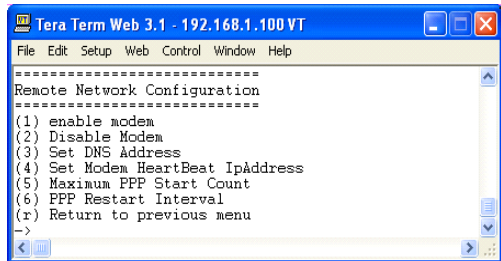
Tera Term Web 3.1 - 192.168.1.100 VT

File Edit Setup Web Control Window Help

============================
Remote Network Configuration
============================
(1) enable modem
(2) Disable Modem
(3) Set DNS Address
(4) Set Modem HeartBeat IpAddress
(5) Maximum PPP Start Count
(6) PPP Restart Interval
(r) Return to previous menu
->